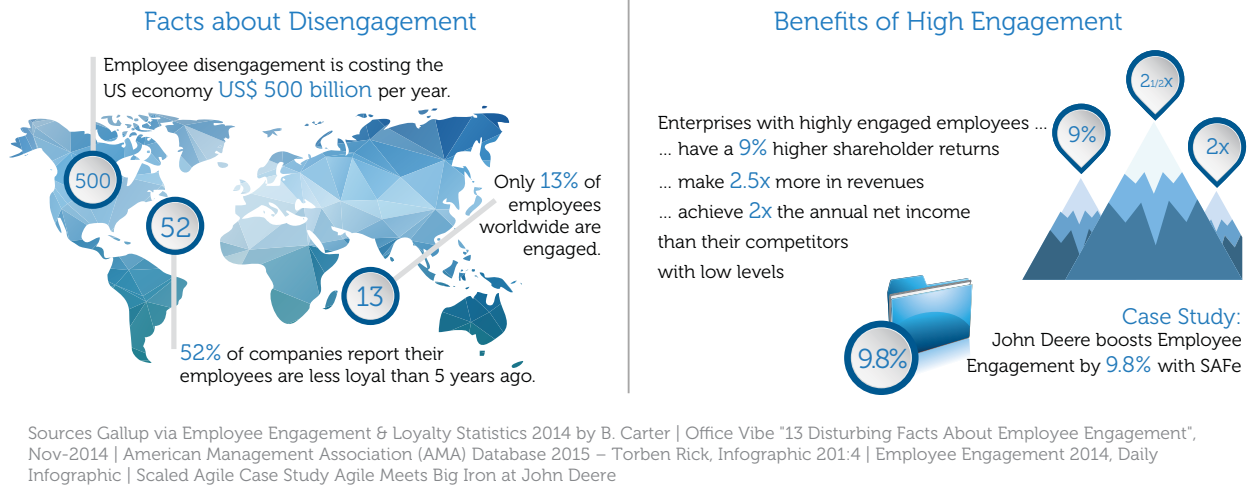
Facts about Disengagement

Employee disengagement is costing the US economy US$ 500 billion per year.

500

52

13

Only 13% of employees worldwide are engaged.

52% of companies report their employees are less loyal than 5 years ago.

Benefits of High Engagement

Enterprises with highly engaged employees ...
... have a 9% higher shareholder returns
... make 2.5x more in revenues
... achieve 2x the annual net income than their competitors with low levels

9%

2$_{1/2}$x

2x

9.8%

Case Study:
John Deere boosts Employee Engagement by 9.8% with SAFe

Sources Gallup via Employee Engagement & Loyalty Statistics 2014 by B. Carter | Office Vibe "13 Disturbing Facts About Employee Engagement", Nov-2014 | American Management Association (AMA) Database 2015 – Torben Rick, Infographic 201:4 | Employee Engagement 2014, Daily Infographic | Scaled Agile Case Study Agile Meets Big Iron at John Deere